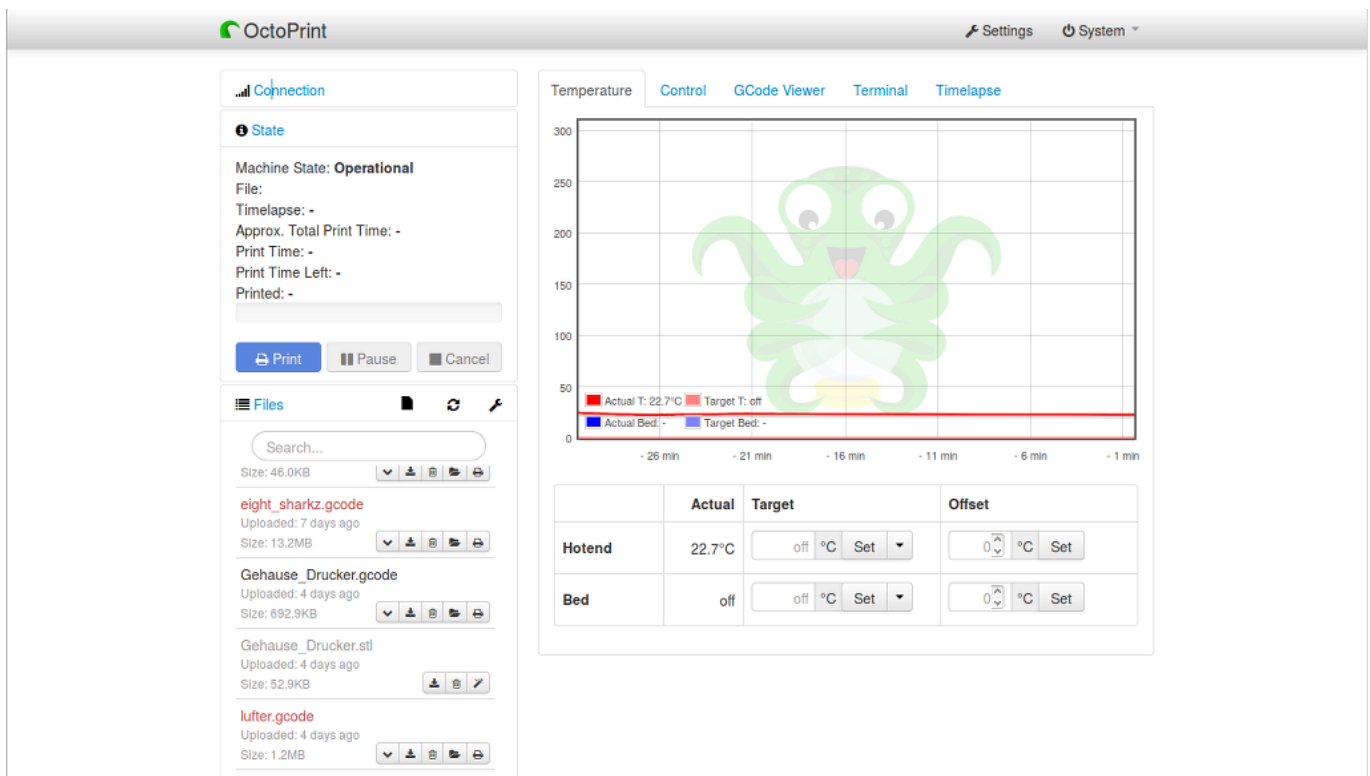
OctoPrint

Settings System

Connection

State

Machine State: **Operational**
File:
Timelapse: -
Approx. Total Print Time: -
Print Time: -
Print Time Left: -
Printed: -

Print Pause Cancel

Files

Search...

Size: 46.0KB

eight_sharkz.gcode
Uploaded: 7 days ago
Size: 13.2MB

Gehause_Drucker.gcode
Uploaded: 4 days ago
Size: 692.9KB

Gehause_Drucker.stl
Uploaded: 4 days ago
Size: 52.9KB

lufter.gcode
Uploaded: 4 days ago
Size: 1.2MB

Temperature Control GCode Viewer Terminal Timelapse

300
250
200
150
100
50
0

Actual T: 22.7°C Target T: off
Actual Bed: - Target Bed: -

- 26 min - 21 min - 16 min - 11 min - 6 min - 1 min

| | Actual | Target | Offset |
|---|---|---|---|
| Hotend | 22.7°C | off °C Set | 0 °C Set |
| Bed | off | off °C Set | 0 °C Set |